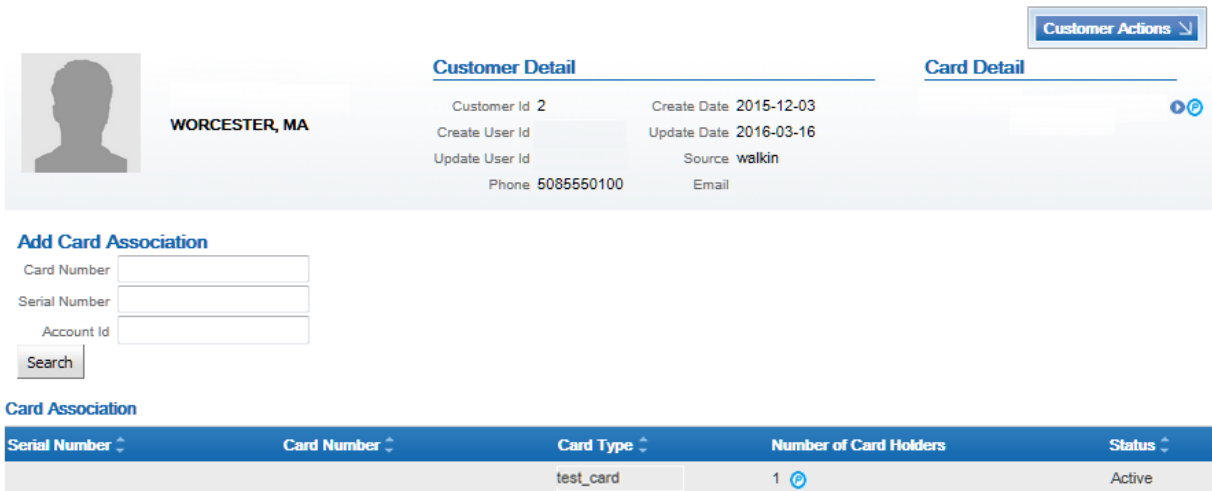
Customer Actions

WORCESTER, MA

Customer Detail

Customer Id 2
Create User Id
Update User Id
Phone 5085550100

Create Date 2015-12-03
Update Date 2016-03-16
Source walkin
Email

Card Detail

Add Card Association

Card Number
Serial Number
Account Id
Search

Card Association

| Serial Number | Card Number | Card Type | Number of Card Holders | Status |
|---|---|---|---|---|
| | | test_card | 1 | Active |